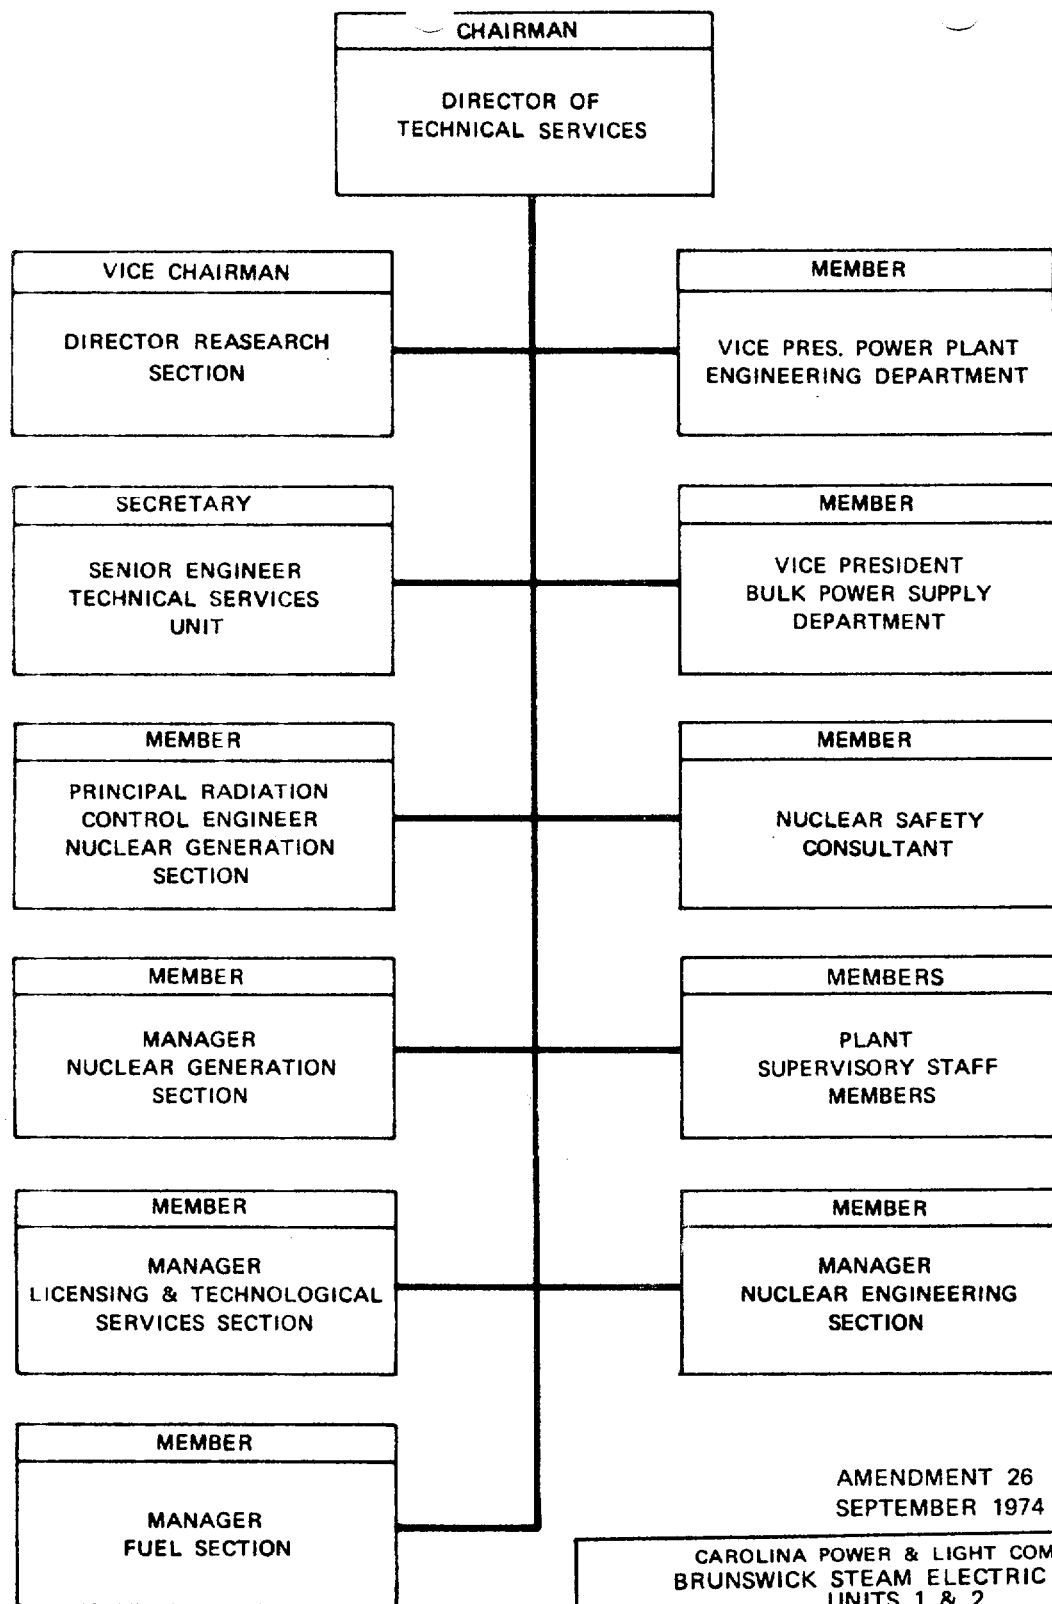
CHAIRMAN

DIRECTOR OF TECHNICAL SERVICES

VICE CHAIRMAN

DIRECTOR REASEARCH SECTION

MEMBER

VICE PRES. POWER PLANT ENGINEERING DEPARTMENT

SECRETARY

SENIOR ENGINEER TECHNICAL SERVICES UNIT

MEMBER

VICE PRESIDENT BULK POWER SUPPLY DEPARTMENT

MEMBER

PRINCIPAL RADIATION CONTROL ENGINEER NUCLEAR GENERATION SECTION

MEMBER

NUCLEAR SAFETY CONSULTANT

MEMBER

MANAGER NUCLEAR GENERATION SECTION

MEMBERS

PLANT SUPERVISORY STAFF MEMBERS

MEMBER

MANAGER LICENSING & TECHNOLOGICAL SERVICES SECTION

MEMBER

MANAGER NUCLEAR ENGINEERING SECTION

MEMBER

MANAGER FUEL SECTION

AMENDMENT 26
SEPTEMBER 1974

CAROLINA POWER & LIGHT COM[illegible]
BRUNSWICK STEAM ELECTRIC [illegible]
UNITS 1 & 2